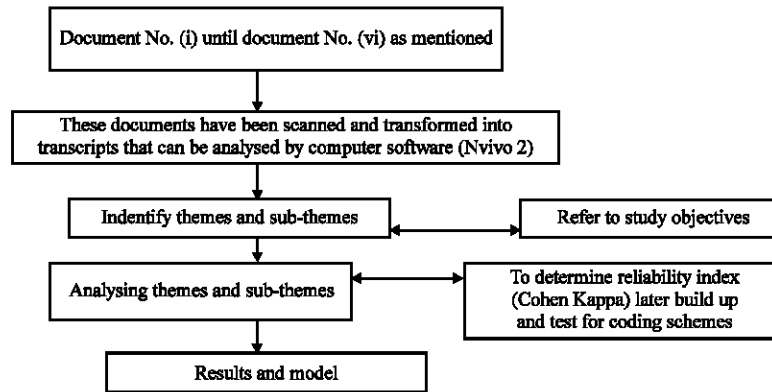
Document No. (i) until document No. (vi) as mentioned

These documents have been scanned and transformed into transcripts that can be analysed by computer software (Nvivo 2)

Indentify themes and sub-themes

Refer to study objectives

Analysing themes and sub-themes

To determine reliability index (Cohen Kappa) later build up and test for coding schemes

Results and model